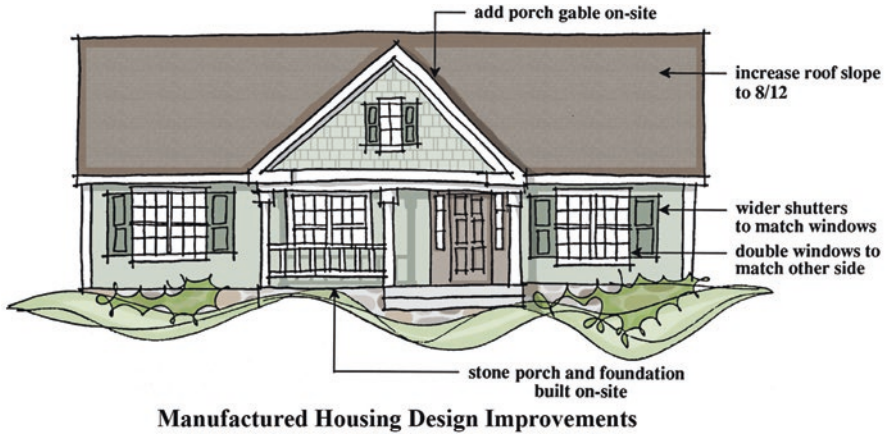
add porch gable on-site

increase roof slope to 8/12

wider shutters to match windows

double windows to match other side

stone porch and foundation built on-site

Manufactured Housing Design Improvements